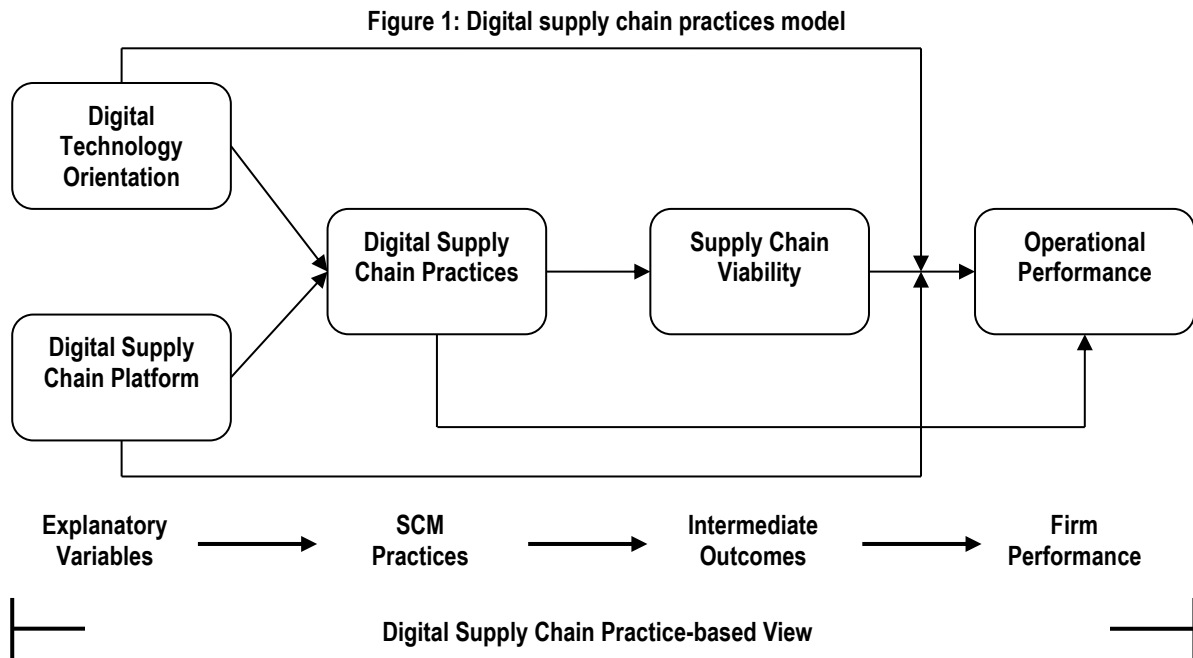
Figure 1: Digital supply chain practices model

Digital Technology Orientation

Digital Supply Chain Platform

Digital Supply Chain Practices

Supply Chain Viability

Operational Performance

Explanatory Variables

SCM Practices

Intermediate Outcomes

Firm Performance

Digital Supply Chain Practice-based View